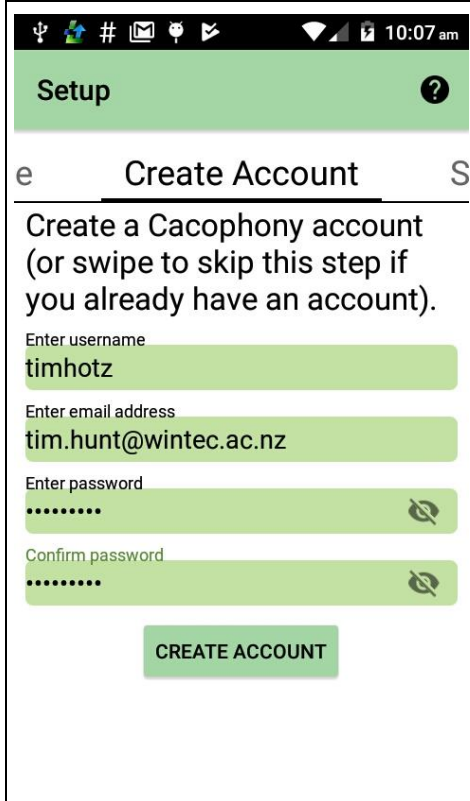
10:07 am

Setup

e Create Account S

Create a Cacophony account (or swipe to skip this step if you already have an account).

Enter username
timhotz

Enter email address
tim.hunt@wintec.ac.nz

Enter password
•••••••••

Confirm password
•••••••••

CREATE ACCOUNT